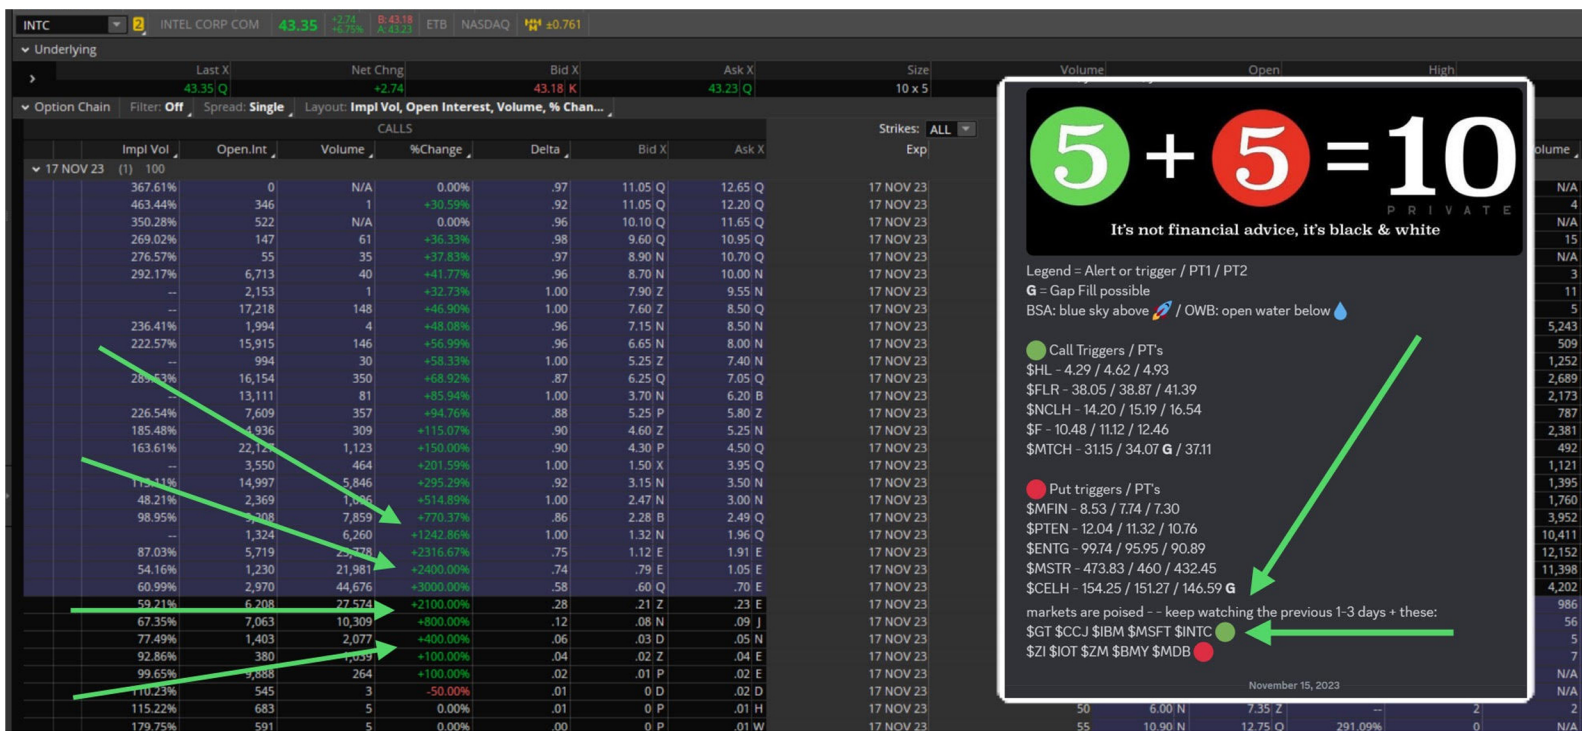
INTC 2 INTEL CORP COM 43.35 +2.74 +6.75% B: 43.18 A: 43.23 ETB NASDAQ ±0.761

Underlying

| Last X | Net Chng | Bid X | Ask X | Size | Volume | Open | High |
|---|---|---|---|---|---|---|---|
| 43.35 Q | +2.74 | 43.18 K | 43.23 Q | 10 x 5 | | | |

Option Chain Filter: Off Spread: Single Layout: Impl Vol, Open Interest, Volume, % Chan...

CALLS

Strikes: ALL

| Impl Vol | Open.Int | Volume | %Change | Delta | Bid X | Ask X | Exp |
|---|---|---|---|---|---|---|---|
| 17 NOV 23 (1) 100 | | | | | | | |
| 367.61% | 0 | N/A | 0.00% | .97 | 11.05 Q | 12.65 Q | 17 NOV 23 |
| 463.44% | 346 | 1 | +30.59% | .92 | 11.05 Q | 12.20 Q | 17 NOV 23 |
| 350.28% | 522 | N/A | 0.00% | .96 | 10.10 Q | 11.65 Q | 17 NOV 23 |
| 269.02% | 147 | 61 | +36.33% | .98 | 9.60 Q | 10.95 Q | 17 NOV 23 |
| 276.57% | 55 | 35 | +37.83% | .97 | 8.90 N | 10.70 Q | 17 NOV 23 |
| 292.17% | 6,713 | 40 | +41.77% | .96 | 8.70 N | 10.00 N | 17 NOV 23 |
| -- | 2,153 | 1 | +32.73% | 1.00 | 7.90 Z | 9.55 N | 17 NOV 23 |
| -- | 17,218 | 148 | +46.90% | 1.00 | 7.60 Z | 8.50 Q | 17 NOV 23 |
| 236.41% | 1,994 | 4 | +48.08% | .96 | 7.15 N | 8.50 N | 17 NOV 23 |
| 222.57% | 15,915 | 146 | +56.99% | .96 | 6.65 N | 8.00 N | 17 NOV 23 |
| -- | 994 | 30 | +58.33% | 1.00 | 5.25 Z | 7.40 N | 17 NOV 23 |
| 283.53% | 16,154 | 350 | +68.92% | .87 | 6.25 Q | 7.05 Q | 17 NOV 23 |
| -- | 13,111 | 81 | +85.94% | 1.00 | 3.70 N | 6.20 B | 17 NOV 23 |
| 226.54% | 7,609 | 357 | +94.76% | .88 | 5.25 P | 5.80 Z | 17 NOV 23 |
| 185.48% | 4,936 | 309 | +115.07% | .90 | 4.60 Z | 5.25 N | 17 NOV 23 |
| 163.61% | 22,121 | 1,123 | +150.00% | .90 | 4.30 P | 4.50 Q | 17 NOV 23 |
| -- | 3,550 | 464 | +201.59% | 1.00 | 1.50 X | 3.95 Q | 17 NOV 23 |
| 115.11% | 14,997 | 5,846 | +295.29% | .92 | 3.15 N | 3.50 N | 17 NOV 23 |
| 48.21% | 2,369 | 1,006 | +514.89% | 1.00 | 2.47 N | 3.00 N | 17 NOV 23 |
| 98.95% | 5,208 | 7,859 | +770.37% | .86 | 2.28 B | 2.49 Q | 17 NOV 23 |
| -- | 1,324 | 6,260 | +1242.86% | 1.00 | 1.32 N | 1.96 Q | 17 NOV 23 |
| 87.03% | 5,719 | 23,778 | +2316.67% | .75 | 1.12 E | 1.91 E | 17 NOV 23 |
| 54.16% | 1,230 | 21,981 | +2400.00% | .74 | .79 E | 1.05 E | 17 NOV 23 |
| 60.99% | 2,970 | 44,676 | +3000.00% | .58 | .60 Q | .70 E | 17 NOV 23 |
| 59.21% | 6,208 | 27,574 | +2100.00% | .28 | .21 Z | .23 E | 17 NOV 23 |
| 67.35% | 7,063 | 10,309 | +800.00% | .12 | .08 N | .09 J | 17 NOV 23 |
| 77.49% | 1,403 | 2,077 | +400.00% | .06 | .03 D | .05 N | 17 NOV 23 |
| 92.86% | 380 | 1,039 | +100.00% | .04 | .02 Z | .04 E | 17 NOV 23 |
| 99.65% | 9,888 | 264 | +100.00% | .02 | .01 P | .02 E | 17 NOV 23 |
| 110.23% | 545 | 3 | -50.00% | .01 | 0 D | .02 D | 17 NOV 23 |
| 115.22% | 683 | 5 | 0.00% | .01 | 0 P | .01 H | 17 NOV 23 |
| 179.75% | 591 | 5 | 0.00% | .00 | 0 P | .01 W | 17 NOV 23 |

olume: N/A, 4, N/A, 15, N/A, 3, 11, 5, 5,243, 509, 1,252, 2,689, 2,173, 787, 2,381, 492, 1,121, 1,395, 1,760, 3,952, 10,411, 12,152, 11,398, 4,202, 986, 56, 5, 7, N/A, N/A, 2, N/A

50 6.00 N 7.35 Z -- 2
55 10.90 N 12.75 Q 291.09%

5 + 5 = 10
PRIVATE
It's not financial advice, it's black & white

Legend = Alert or trigger / PT1 / PT2
G = Gap Fill possible
BSA: blue sky above 🚀 / OWB: open water below 💧

Call Triggers / PT's
$HL - 4.29 / 4.62 / 4.93
$FLR - 38.05 / 38.87 / 41.39
$NCLH - 14.20 / 15.19 / 16.54
$F - 10.48 / 11.12 / 12.46
$MTCH - 31.15 / 34.07 G / 37.11

Put triggers / PT's
$MFIN - 8.53 / 7.74 / 7.30
$PTEN - 12.04 / 11.32 / 10.76
$ENTG - 99.74 / 95.95 / 90.89
$MSTR - 473.83 / 460 / 432.45
$CELH - 154.25 / 151.27 / 146.59 G

markets are poised - - keep watching the previous 1-3 days + these:
$GT $CCJ $IBM $MSFT $INTC
$ZI $IOT $ZM $BMY $MDB

November 15, 2023